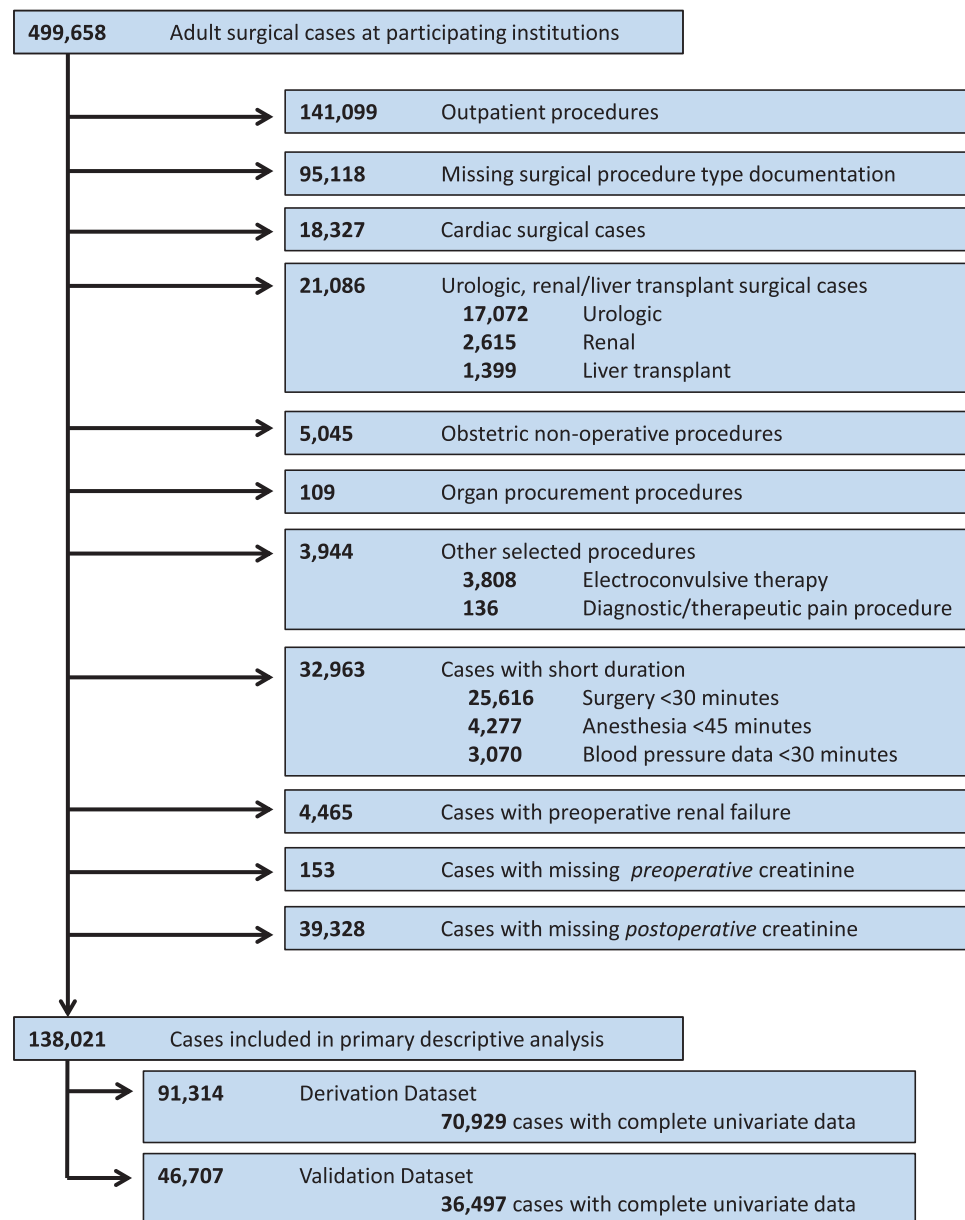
499,658 Adult surgical cases at participating institutions

141,099 Outpatient procedures

95,118 Missing surgical procedure type documentation

18,327 Cardiac surgical cases

21,086 Urologic, renal/liver transplant surgical cases
17,072 Urologic
2,615 Renal
1,399 Liver transplant

5,045 Obstetric non-operative procedures

109 Organ procurement procedures

3,944 Other selected procedures
3,808 Electroconvulsive therapy
136 Diagnostic/therapeutic pain procedure

32,963 Cases with short duration
25,616 Surgery <30 minutes
4,277 Anesthesia <45 minutes
3,070 Blood pressure data <30 minutes

4,465 Cases with preoperative renal failure

153 Cases with missing *preoperative* creatinine

39,328 Cases with missing *postoperative* creatinine

138,021 Cases included in primary descriptive analysis

91,314 Derivation Dataset
70,929 cases with complete univariate data

46,707 Validation Dataset
36,497 cases with complete univariate data